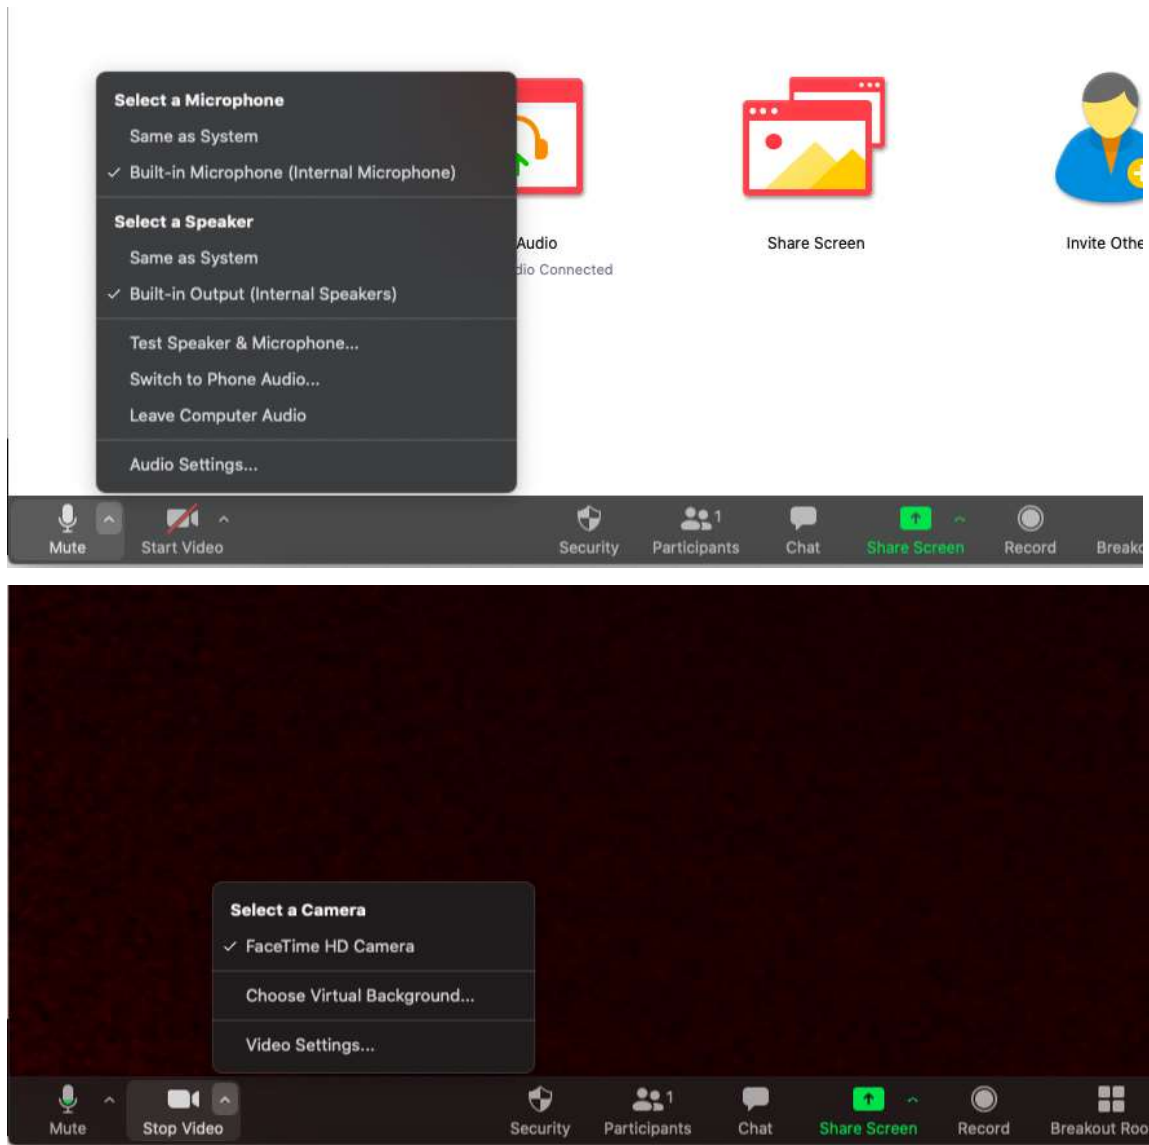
Select a Microphone
Same as System
✓ Built-in Microphone (Internal Microphone)

Select a Speaker
Same as System
✓ Built-in Output (Internal Speakers)

Test Speaker & Microphone...
Switch to Phone Audio...
Leave Computer Audio

Audio Settings...

Audio
dio Connected

Share Screen

Invite Othe

Mute
Start Video
Security
Participants 1
Chat
Share Screen
Record
Break

Select a Camera
✓ FaceTime HD Camera

Choose Virtual Background...

Video Settings...

Mute
Stop Video
Security
Participants 1
Chat
Share Screen
Record
Breakout Roo